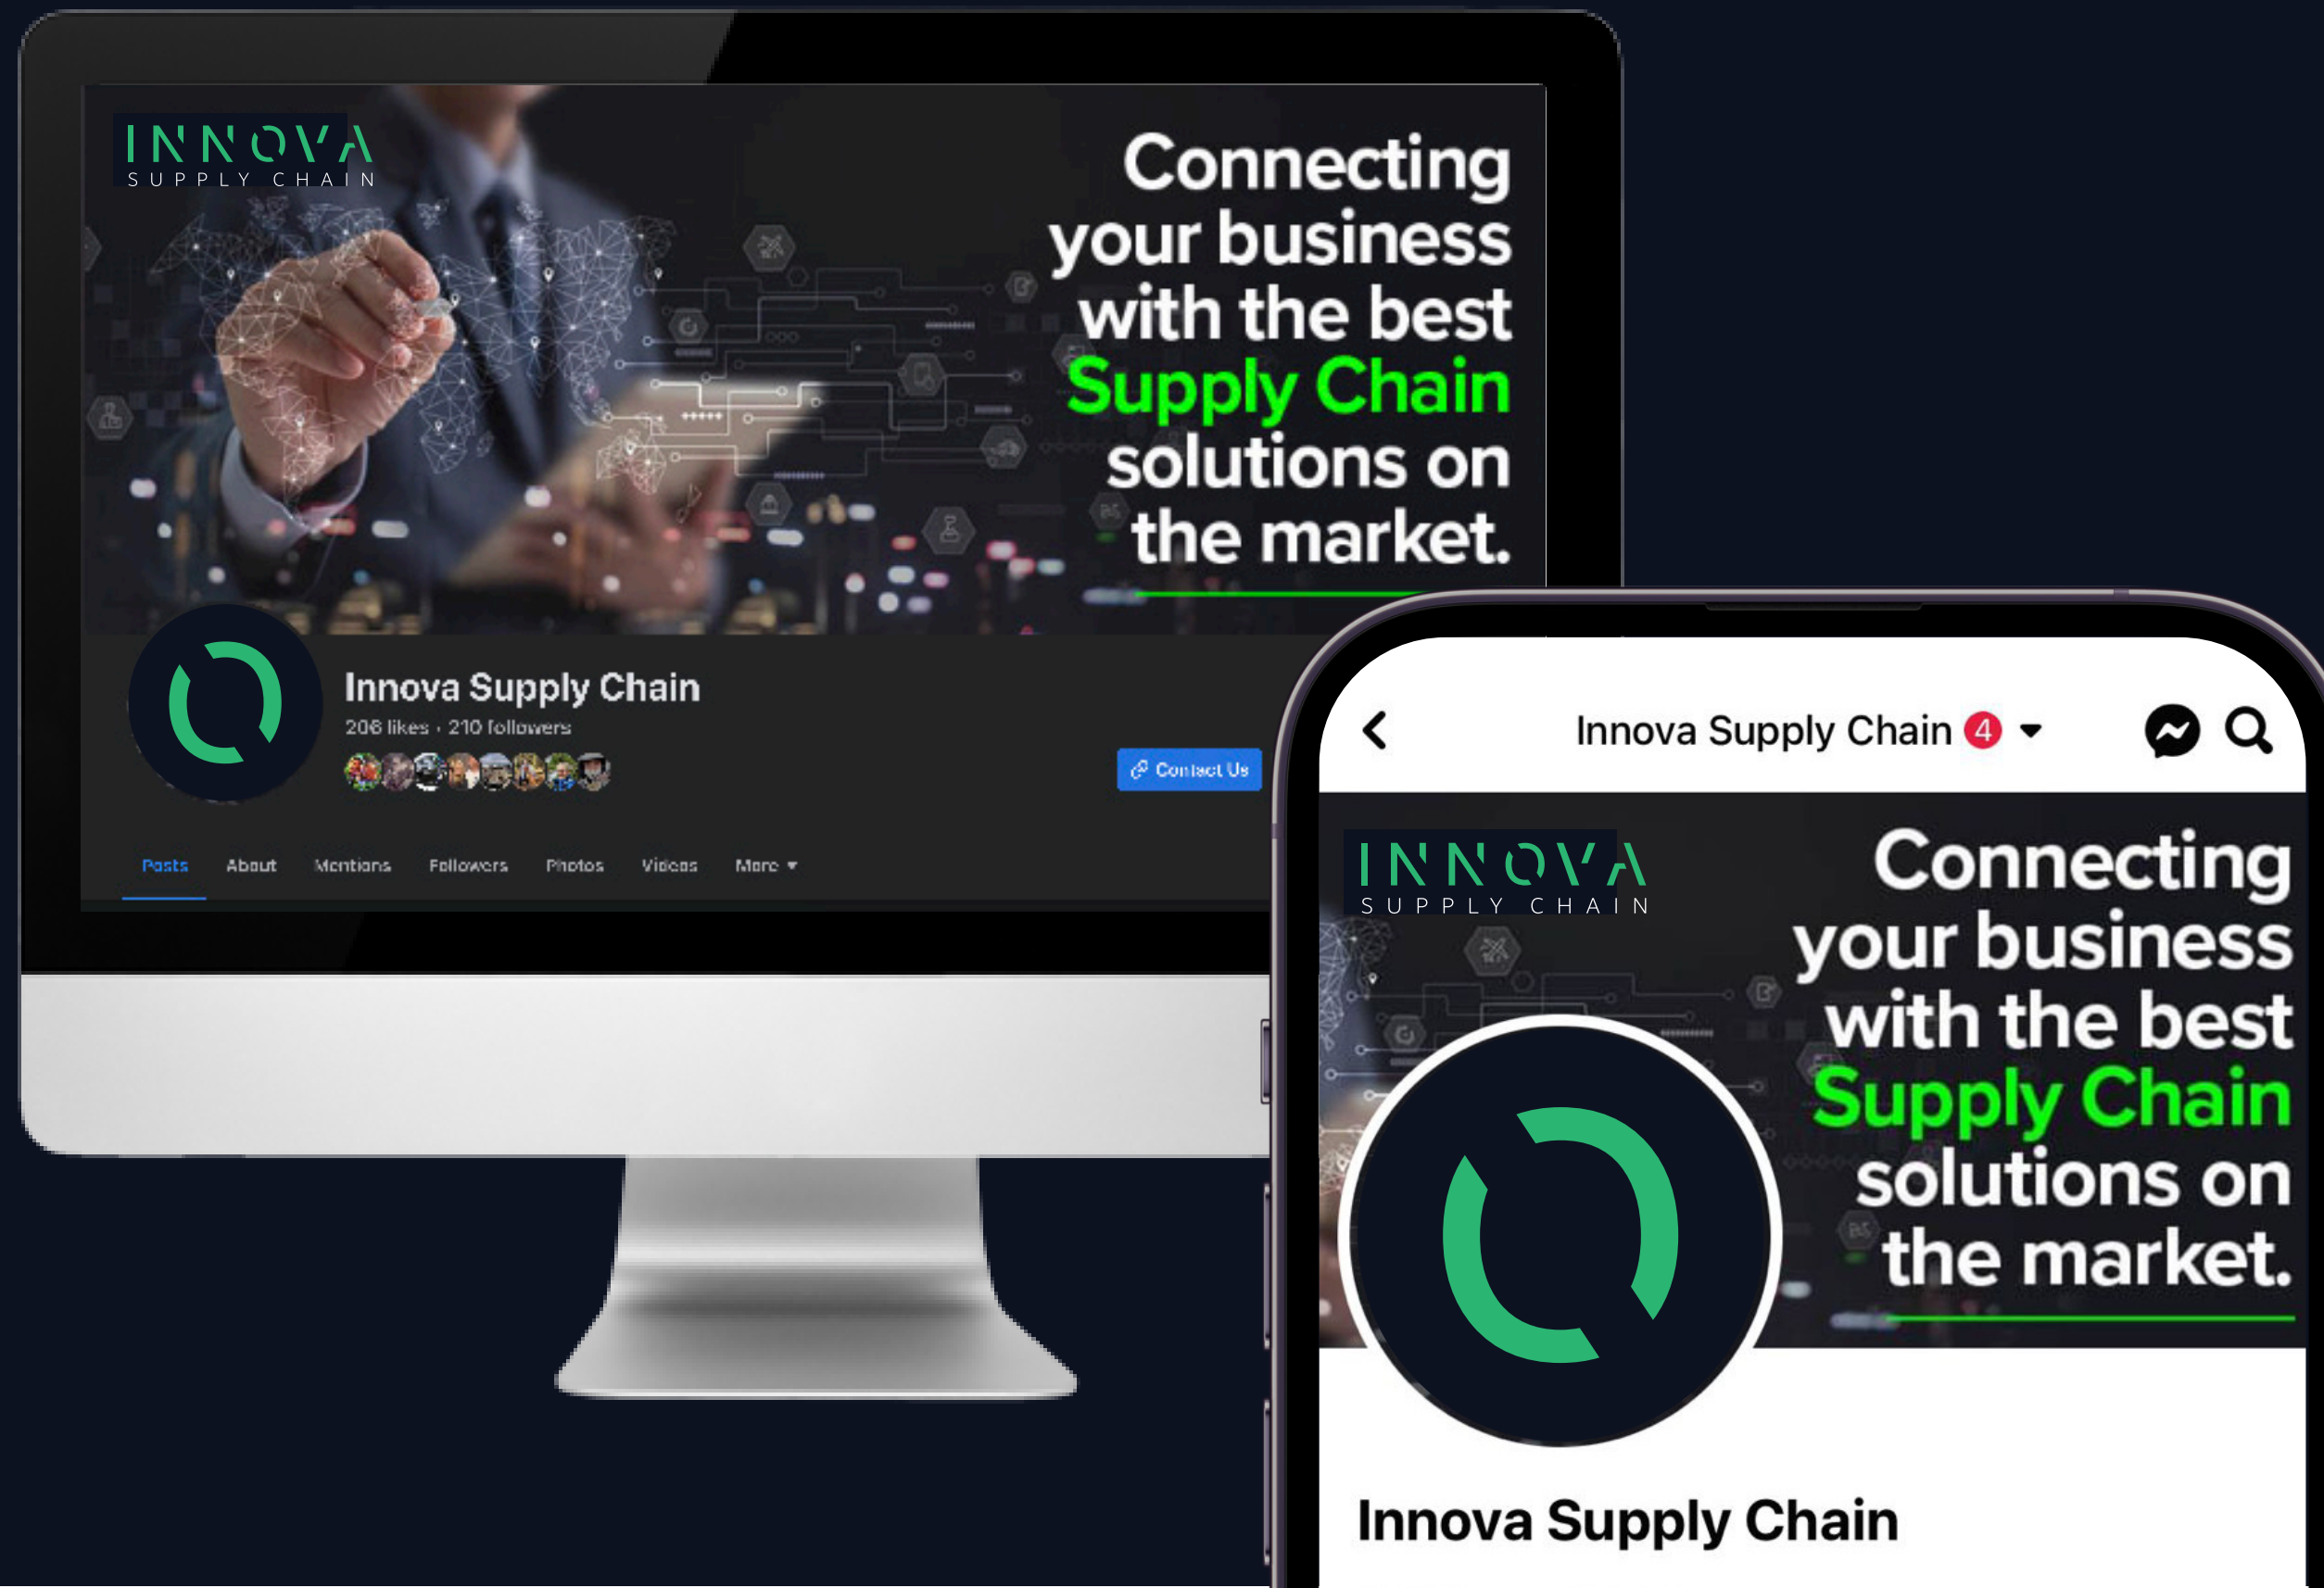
INNOVA
SUPPLY CHAIN

Connecting your business with the best Supply Chain solutions on the market.

Innova Supply Chain
206 likes · 210 followers

Contact Us

Posts About Mentions Followers Photos Videos More

Innova Supply Chain 4

INNOVA
SUPPLY CHAIN

Connecting your business with the best Supply Chain solutions on the market.

Innova Supply Chain